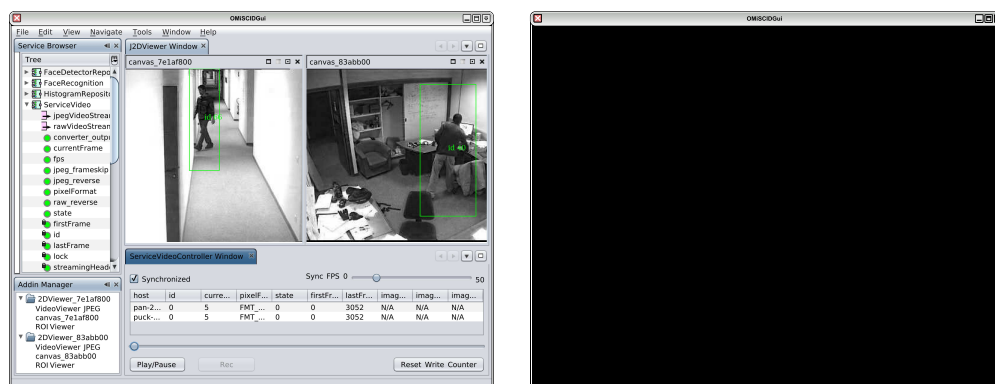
OMiSCIDGui

File Edit View Navigate Tools Window Help

Service Browser

Tree

FaceDetectorRepo
FaceRecognition
HistogramReposit
ServiceVideo
jpegVideoStrea
rawVideoStream
converter_outp
currentFrame
fps
jpeg_frameskip
jpeg_reverse
pixelFormat
raw_reverse
state
firstFrame
id
lastFrame
lock
streamingHead

J2DViewer Window

canvas_7e1af800

canvas_83abb00

id 0

ServiceVideoController Window

Synchronized

Sync FPS 0

50

| host | id | curre... | pixelF... | state | firstFr... | lastFr... | imag... | imag... | imag... |
|---|---|---|---|---|---|---|---|---|---|
| pan-2... | 0 | 5 | FMT_... | 0 | 0 | 3052 | N/A | N/A | N/A |
| puck-... | 0 | 5 | FMT_... | 0 | 0 | 3052 | N/A | N/A | N/A |

Play/Pause

Rec

Reset Write Counter

Addin Manager

2DViewer_7e1af800
VideoViewer JPEG
canvas_7e1af800
ROI Viewer
2DViewer_83abb00
VideoViewer JPEG
canvas_83abb00
ROI Viewer

OMiSCIDGui